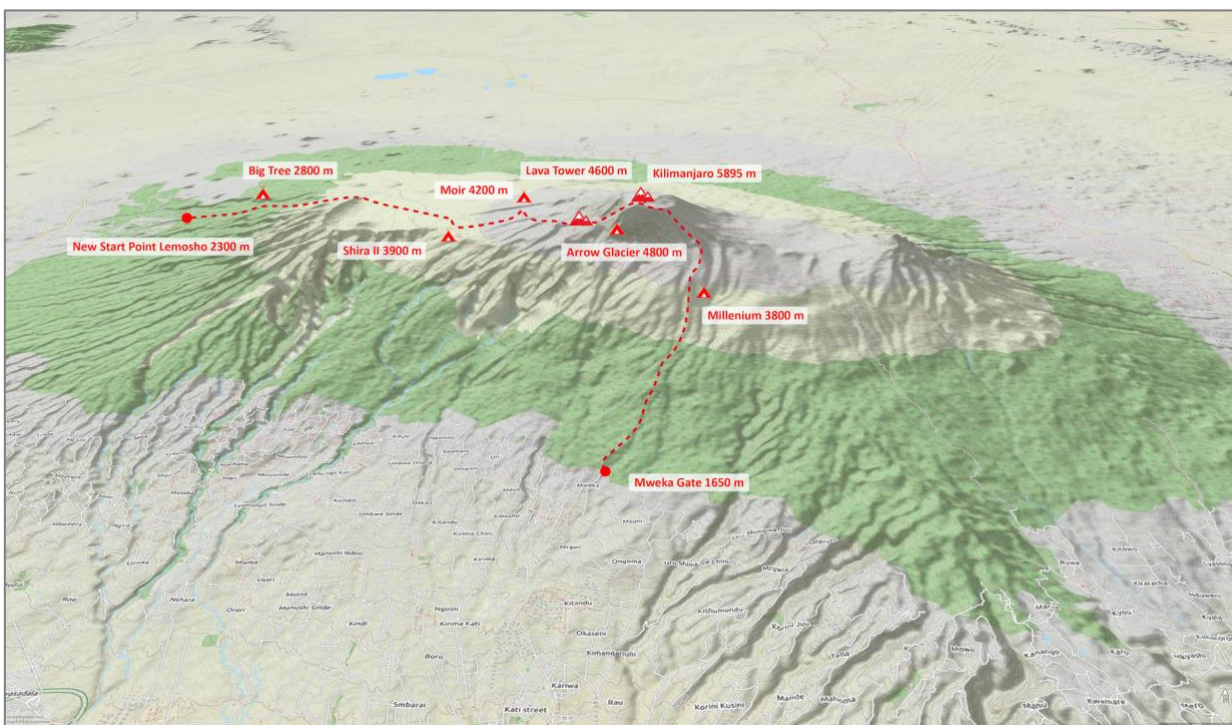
Big Tree 2800 m
Lava Tower 4600 m
Kilimanjaro 5895 m
Moir 4200 m
New Start Point Lemosho 2300 m
Shira II 3900 m
Arrow Glacier 4800 m
Millenium 3800 m
Mweka Gate 1650 m
Mweka
Mrawi
Ongoma
Kitandu
Okaseni
Kimanganuni
Kariwa
Rau
Korini Kusini
Kati street
Smbarai
Boro
Kindi
Ngorini
Karima Kati
Nshara
Orori
Usari
Mamba
Mande
Manu
Kiwamere
Mafo
Kyaseni
Kishumundu
Uru Shimbwe